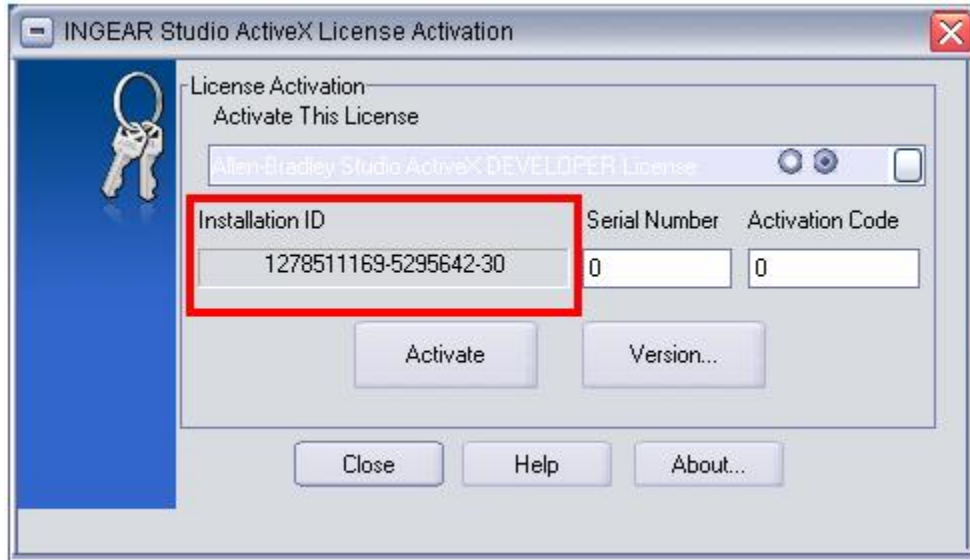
INGEAR Studio ActiveX License Activation

License Activation

Activate This License

Allen-Bradley Studio ActiveX DEVELOPER License

Installation ID

1278511169-5295642-30

Serial Number

0

Activation Code

0

Activate

Version...

Close

Help

About...